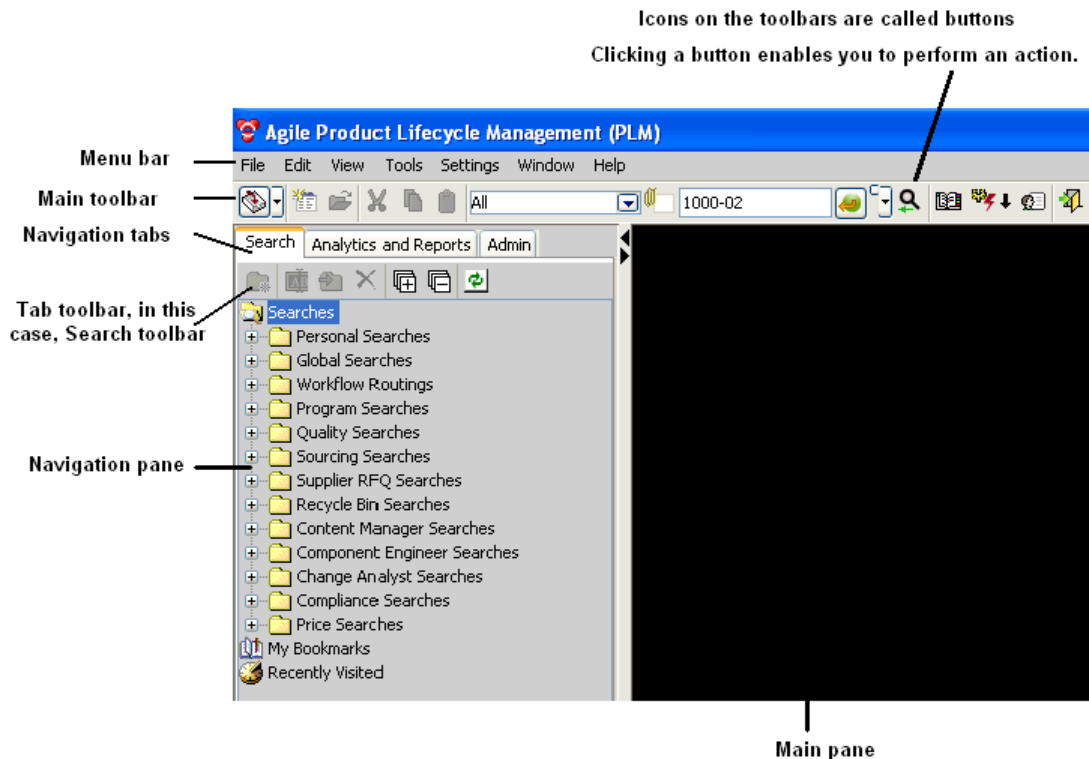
Icons on the toolbars are called buttons

Clicking a button enables you to perform an action.

Agile Product Lifecycle Management (PLM)

Menu bar

File Edit View Tools Settings Window Help

Main toolbar

All

1000-02

Navigation tabs

Search Analytics and Reports Admin

Tab toolbar, in this case, Search toolbar

Searches
Personal Searches
Global Searches
Workflow Routings
Program Searches
Quality Searches
Sourcing Searches
Supplier RFQ Searches
Recycle Bin Searches
Content Manager Searches
Component Engineer Searches
Change Analyst Searches
Compliance Searches
Price Searches
My Bookmarks
Recently Visited

Navigation pane

Main pane